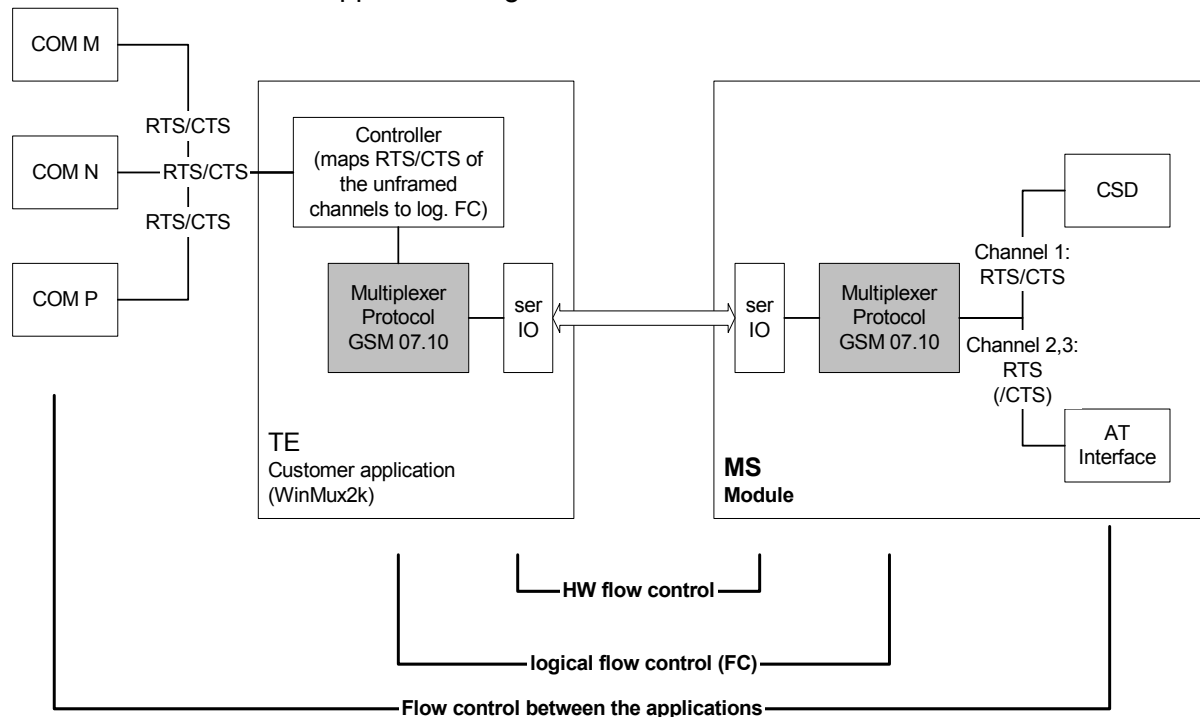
COM M

COM N

COM P

RTS/CTS

RTS/CTS

RTS/CTS

Controller (maps RTS/CTS of the unframed channels to log. FC)

Multiplexer Protocol GSM 07.10

ser IO

TE
Customer application (WinMux2k)

ser IO

Multiplexer Protocol GSM 07.10

CSD

Channel 1: RTS/CTS

Channel 2,3: RTS (/CTS)

AT Interface

MS
Module

HW flow control

logical flow control (FC)

Flow control between the applications